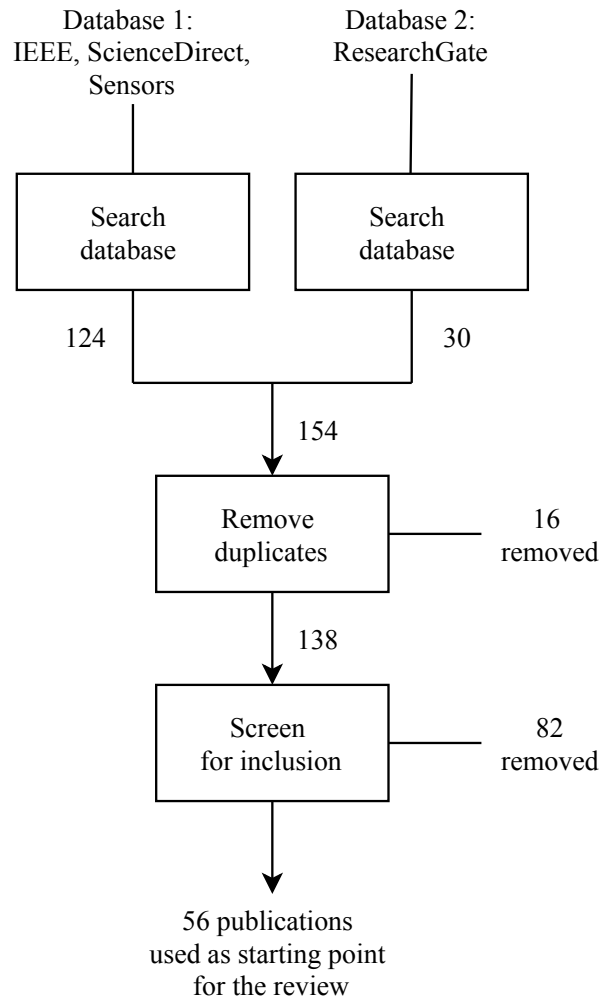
Database 1:
IEEE, ScienceDirect, Sensors

Database 2:
ResearchGate

Search database

Search database

124

30

154

Remove duplicates

16 removed

138

Screen for inclusion

82 removed

56 publications used as starting point for the review